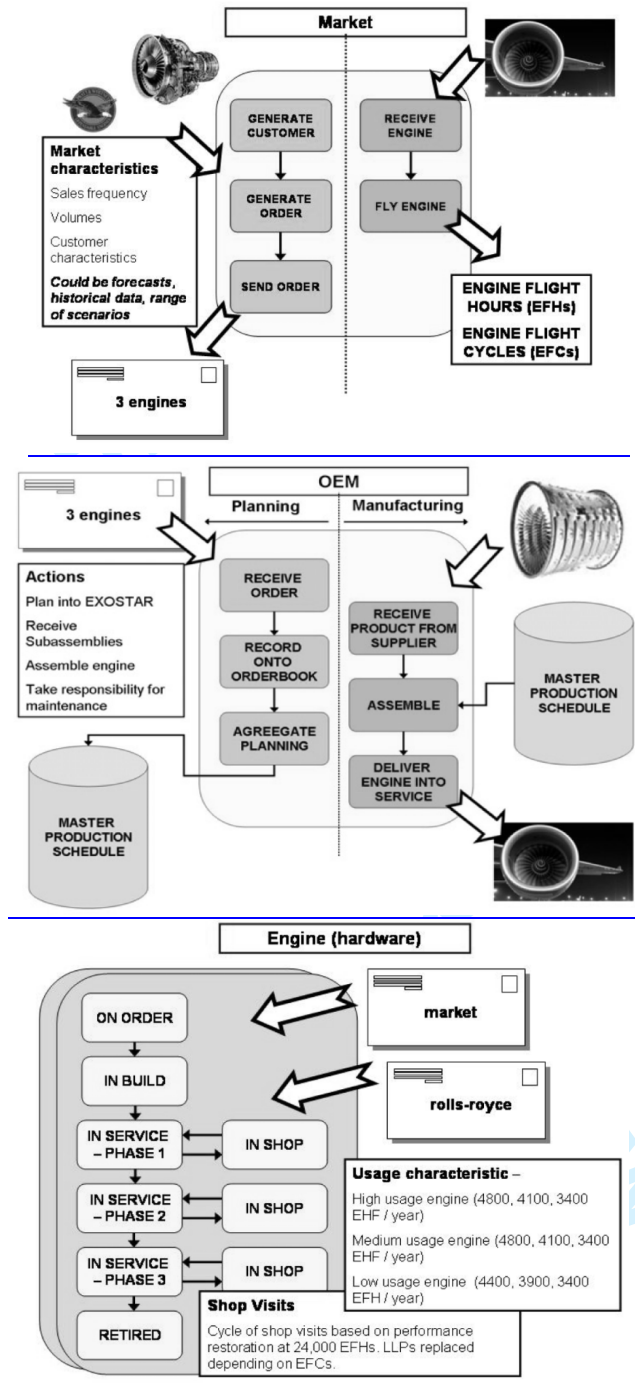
Market

Market characteristics
Sales frequency
Volumes
Customer characteristics
Could be forecasts, historical data, range of scenarios

GENERATE CUSTOMER
GENERATE ORDER
SEND ORDER

RECEIVE ENGINE
FLY ENGINE

ENGINE FLIGHT HOURS (EFHs)
ENGINE FLIGHT CYCLES (EFCs)

3 engines

OEM
Planning
Manufacturing

3 engines

Actions
Plan into EXOSTAR
Receive Subassemblies
Assemble engine
Take responsibility for maintenance

RECEIVE ORDER
RECORD ONTO ORDERBOOK
AGREEGATE PLANNING

RECEIVE PRODUCT FROM SUPPLIER
ASSEMBLE
DELIVER ENGINE INTO SERVICE

MASTER PRODUCTION SCHEDULE

MASTER PRODUCTION SCHEDULE

Engine (hardware)

ON ORDER
IN BUILD
IN SERVICE – PHASE 1
IN SHOP
IN SERVICE – PHASE 2
IN SHOP
IN SERVICE – PHASE 3
IN SHOP
RETIRED

market

rolls-royce

Usage characteristic –
High usage engine (4800, 4100, 3400 EHF / year)
Medium usage engine (4800, 4100, 3400 EHF / year)
Low usage engine (4400, 3900, 3400 EFH / year)

Shop Visits
Cycle of shop visits based on performance restoration at 24,000 EFHs. LLPs replaced depending on EFCs.